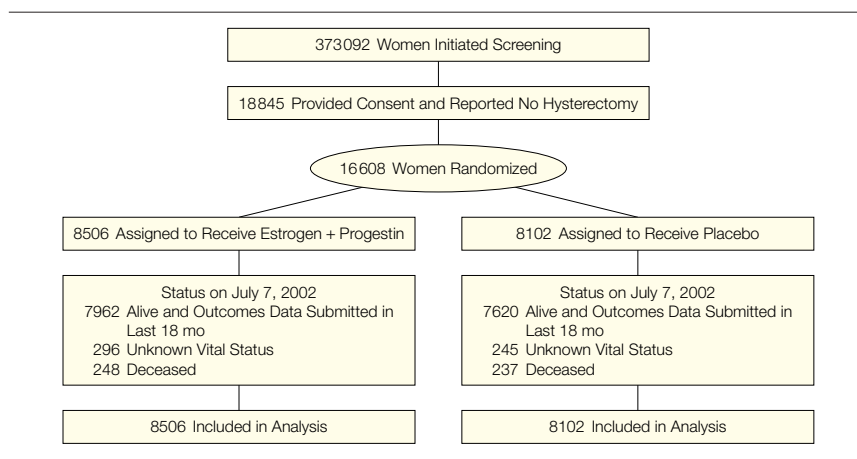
373092 Women Initiated Screening

18845 Provided Consent and Reported No Hysterectomy

16608 Women Randomized

8506 Assigned to Receive Estrogen + Progestin

Status on July 7, 2002
7962 Alive and Outcomes Data Submitted in Last 18 mo
296 Unknown Vital Status
248 Deceased

8506 Included in Analysis

8102 Assigned to Receive Placebo

Status on July 7, 2002
7620 Alive and Outcomes Data Submitted in Last 18 mo
245 Unknown Vital Status
237 Deceased

8102 Included in Analysis